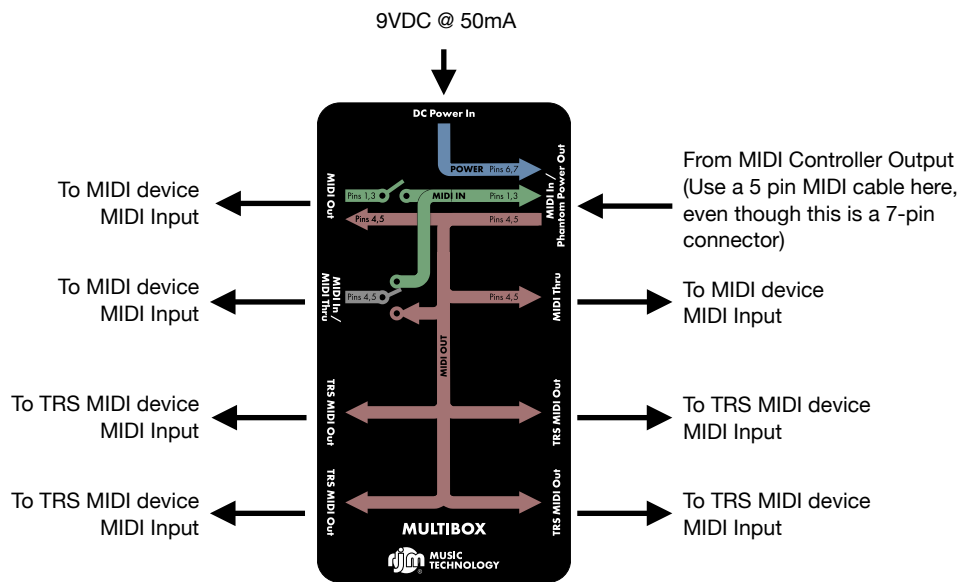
9VDC @ 50mA

DC Power In

POWER Pins 6,7

MIDI In / Phantom Power Out

From MIDI Controller Output (Use a 5 pin MIDI cable here, even though this is a 7-pin connector)

To MIDI device MIDI Input

MIDI Out

Pins 1,3

MIDI IN

Pins 1,3

Pins 4,5

Pins 4,5

To MIDI device MIDI Input

MIDI In / MIDI Thru

Pins 4,5

Pins 4,5

MIDI Thru

To MIDI device MIDI Input

MIDI OUT

To TRS MIDI device MIDI Input

TRS MIDI Out

TRS MIDI Out

To TRS MIDI device MIDI Input

To TRS MIDI device MIDI Input

TRS MIDI Out

TRS MIDI Out

To TRS MIDI device MIDI Input

MULTIBOX

rjm MUSIC TECHNOLOGY